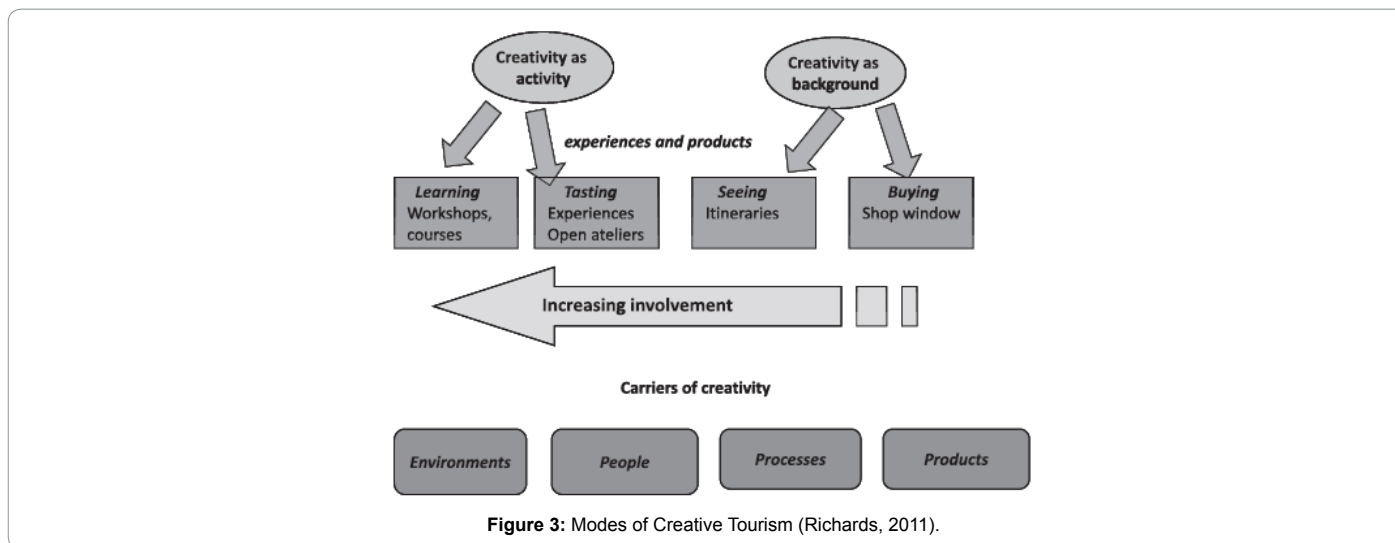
Creativity as activity

Creativity as background

experiences and products

Learning
Workshops, courses

Tasting
Experiences
Open ateliers

Seeing
Itineraries

Buying
Shop window

Increasing involvement

Carriers of creativity

Environments

People

Processes

Products

Figure 3: Modes of Creative Tourism (Richards, 2011).